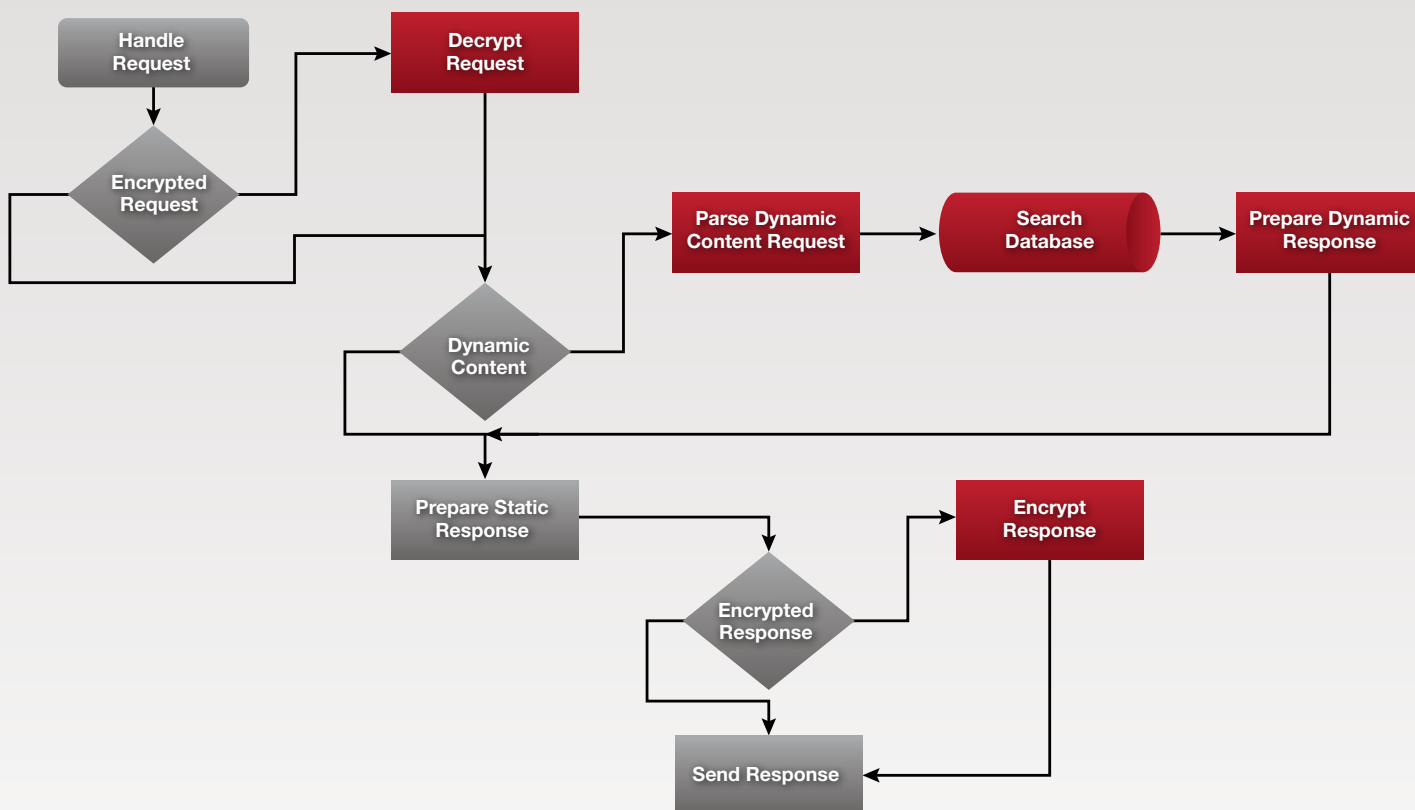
Handle Request

Decrypt Request

Encrypted Request

Parse Dynamic Content Request

Search Database

Prepare Dynamic Response

Dynamic Content

Prepare Static Response

Encrypt Response

Encrypted Response

Send Response